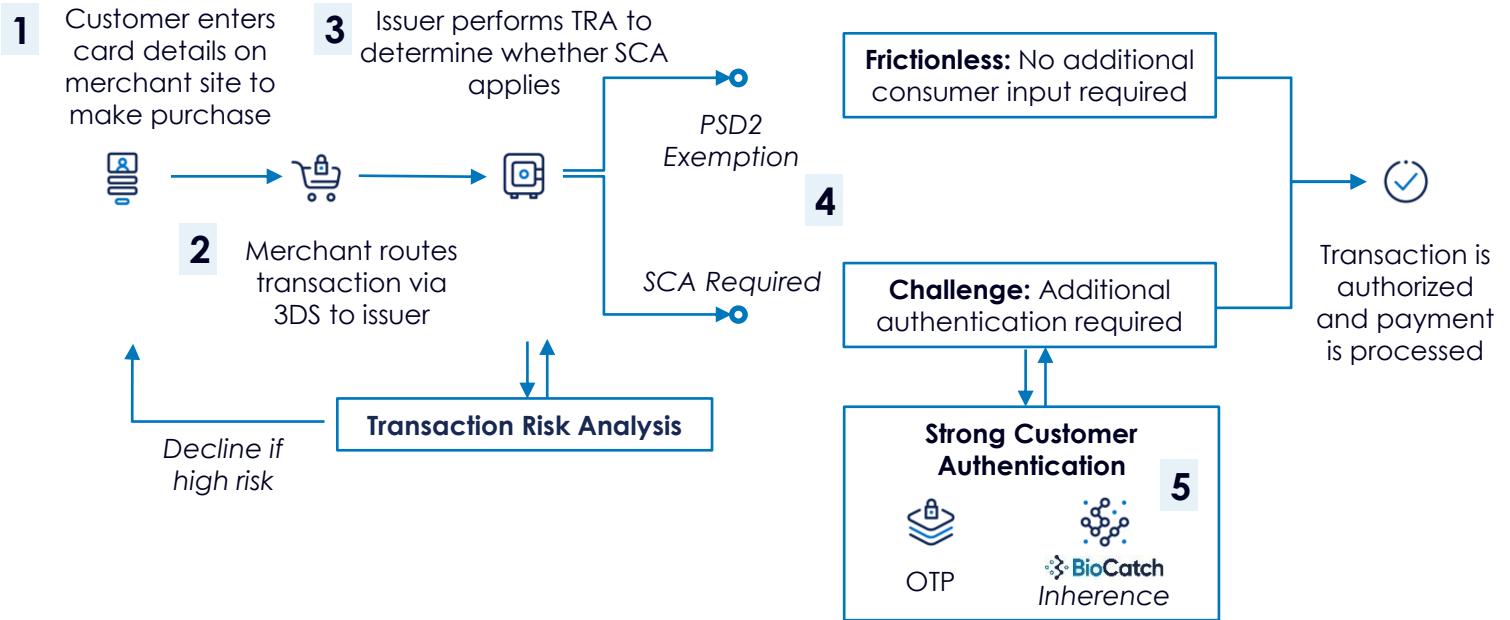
1 Customer enters card details on merchant site to make purchase

3 Issuer performs TRA to determine whether SCA applies

Frictionless: No additional consumer input required

PSD2 Exemption

4

2 Merchant routes transaction via 3DS to issuer

SCA Required

Challenge: Additional authentication required

Transaction is authorized and payment is processed

Transaction Risk Analysis

Decline if high risk

Strong Customer Authentication

5

OTP

BioCatch

Inherence